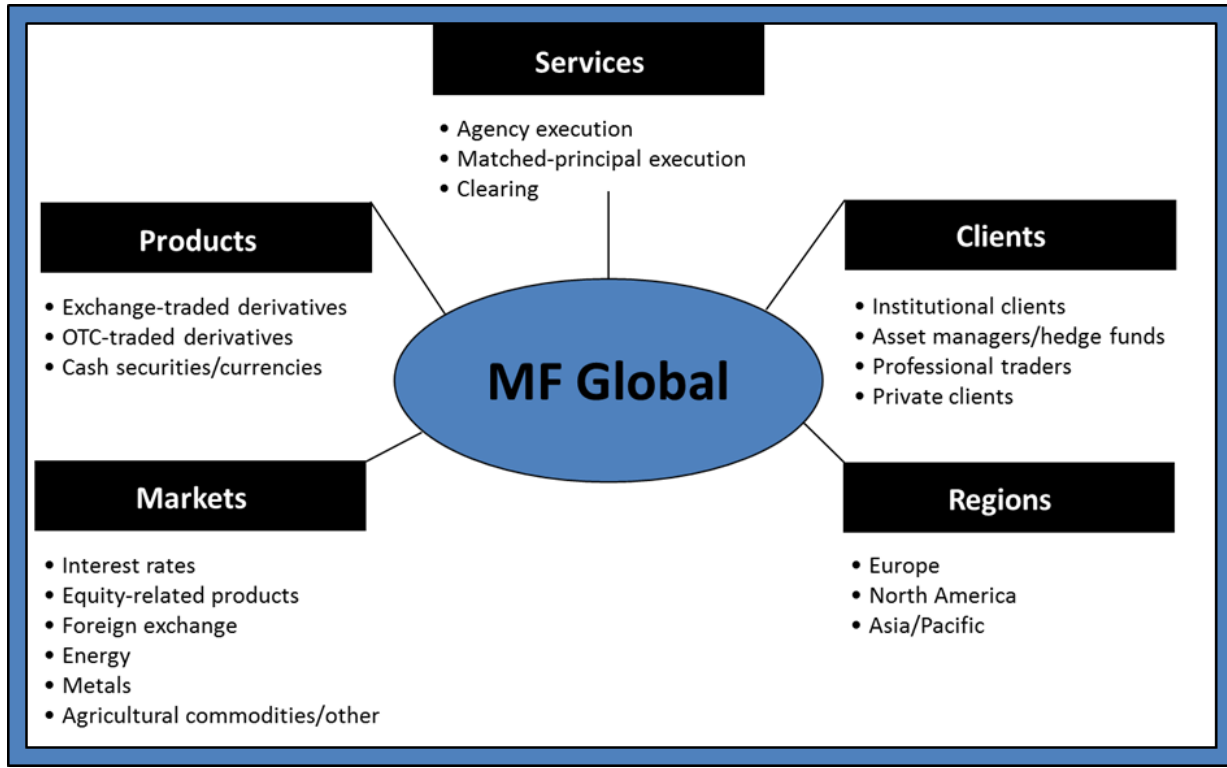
Services

• Agency execution
• Matched-principal execution
• Clearing

Products

• Exchange-traded derivatives
• OTC-traded derivatives
• Cash securities/currencies

Clients

• Institutional clients
• Asset managers/hedge funds
• Professional traders
• Private clients

MF Global

Markets

• Interest rates
• Equity-related products
• Foreign exchange
• Energy
• Metals
• Agricultural commodities/other

Regions

• Europe
• North America
• Asia/Pacific